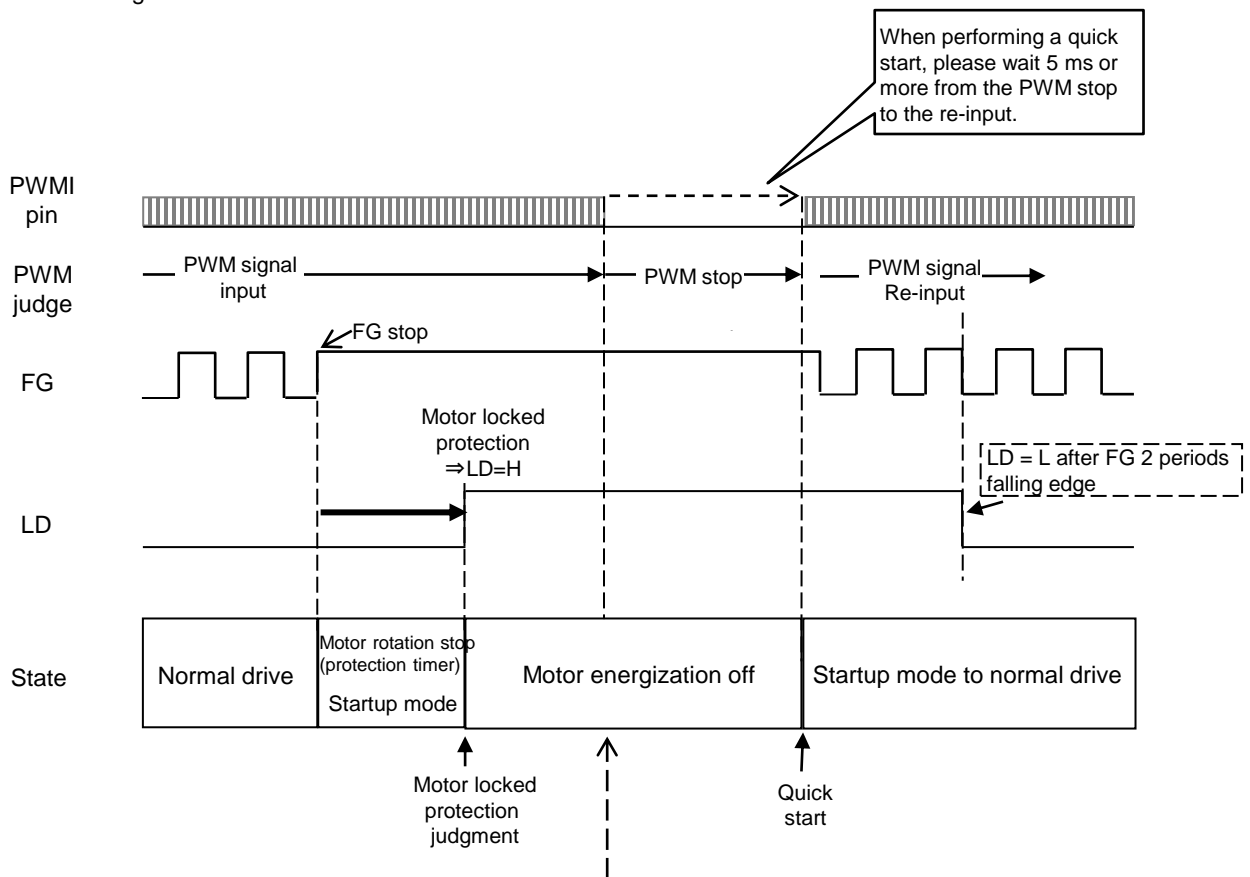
When performing a quick start, please wait 5 ms or more from the PWM stop to the re-input.

PWMI pin

PWM judge

PWM signal input

PWM stop

PWM signal Re-input

FG stop

FG

Motor locked protection ⇒LD=H

LD = L after FG 2 periods falling edge

LD

State

Normal drive

Motor rotation stop (protection timer)

Startup mode

Motor energization off

Startup mode to normal drive

Motor locked protection judgment

Quick start